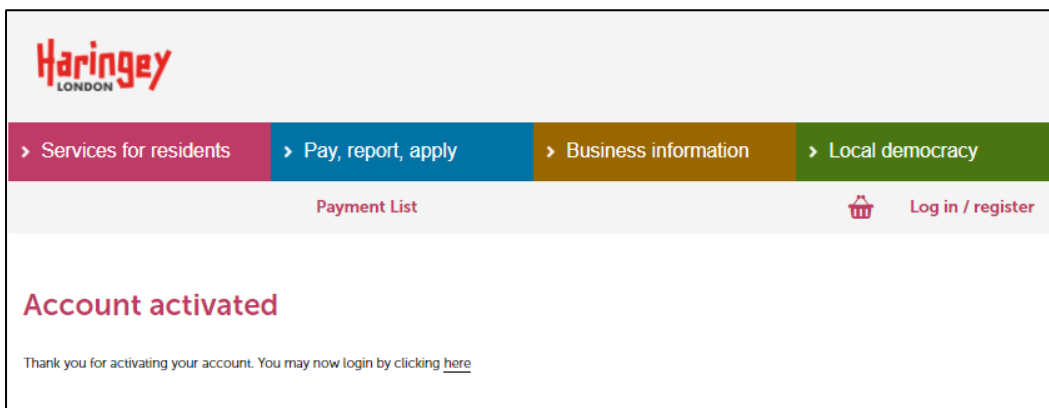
Haringey
LONDON

Services for residents
Pay, report, apply
Business information
Local democracy

Payment List
Log in / register

Account activated

Thank you for activating your account. You may now login by clicking here